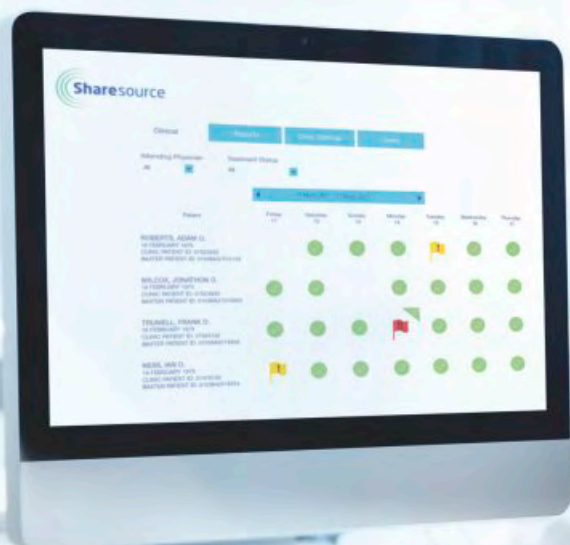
Sharesource

Clinical

Reports

Clinic Settings

Users

Attending Physician

All

Treatment Status

All

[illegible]

Patient

Friday

Saturday

Sunday

Monday

Tuesday

Wednesday

Thursday

ROBERTS, ADAM G.

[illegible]

WILCOX, JONATHON O.

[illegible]

TRUMELL, FRANK D.

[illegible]

NEIS, IAN G.

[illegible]